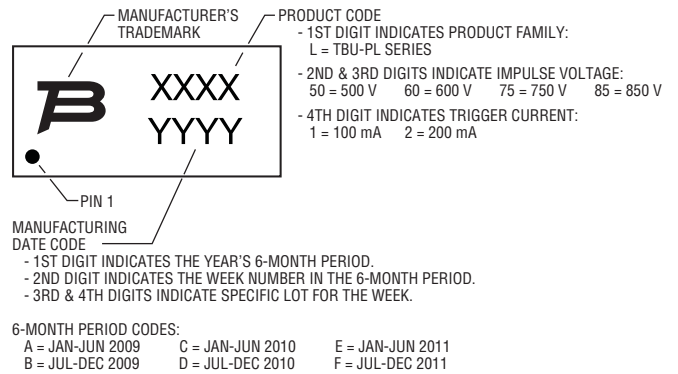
MANUFACTURER'S TRADEMARK

PRODUCT CODE
- 1ST DIGIT INDICATES PRODUCT FAMILY:
L = TBU-PL SERIES
- 2ND & 3RD DIGITS INDICATE IMPULSE VOLTAGE:
50 = 500 V 60 = 600 V 75 = 750 V 85 = 850 V
- 4TH DIGIT INDICATES TRIGGER CURRENT:
1 = 100 mA 2 = 200 mA

XXXX
YYYY

PIN 1

MANUFACTURING DATE CODE
- 1ST DIGIT INDICATES THE YEAR'S 6-MONTH PERIOD.
- 2ND DIGIT INDICATES THE WEEK NUMBER IN THE 6-MONTH PERIOD.
- 3RD & 4TH DIGITS INDICATE SPECIFIC LOT FOR THE WEEK.

6-MONTH PERIOD CODES:
A = JAN-JUN 2009 C = JAN-JUN 2010 E = JAN-JUN 2011
B = JUL-DEC 2009 D = JUL-DEC 2010 F = JUL-DEC 2011